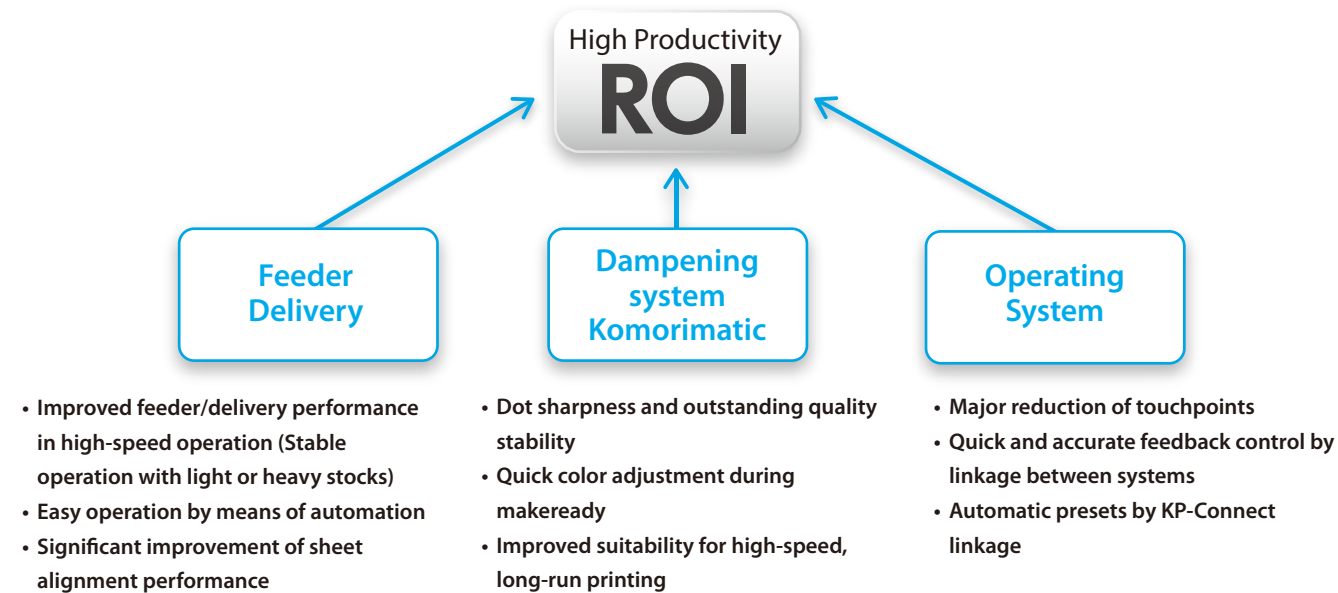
High Productivity
ROI

Feeder Delivery

- Improved feeder/delivery performance in high-speed operation (Stable operation with light or heavy stocks)
- Easy operation by means of automation
- Significant improvement of sheet alignment performance

Dampening system Komorimatic

- Dot sharpness and outstanding quality stability
- Quick color adjustment during makeready
- Improved suitability for high-speed, long-run printing

Operating System

- Major reduction of touchpoints
- Quick and accurate feedback control by linkage between systems
- Automatic presets by KP-Connect linkage